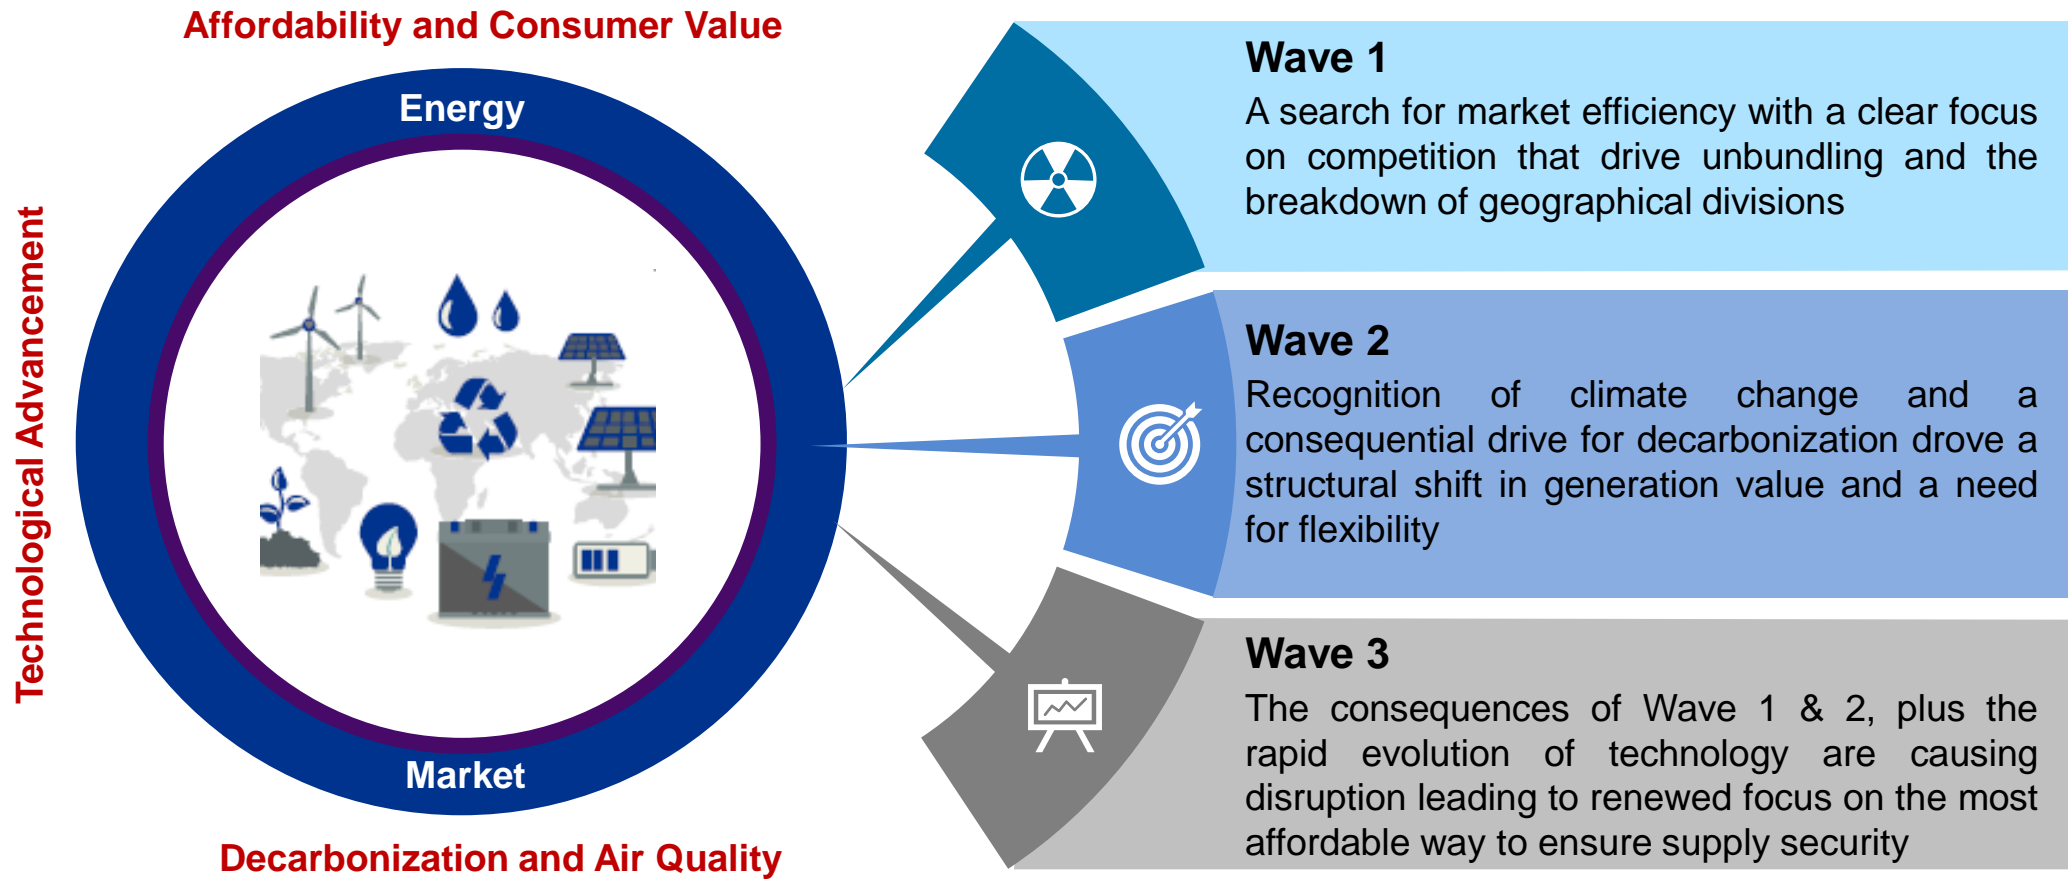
Affordability and Consumer Value

Technological Advancement

Energy

Market

Decarbonization and Air Quality

Wave 1

A search for market efficiency with a clear focus on competition that drive unbundling and the breakdown of geographical divisions

Wave 2

Recognition of climate change and a consequential drive for decarbonization drove a structural shift in generation value and a need for flexibility

Wave 3

The consequences of Wave 1 & 2, plus the rapid evolution of technology are causing disruption leading to renewed focus on the most affordable way to ensure supply security